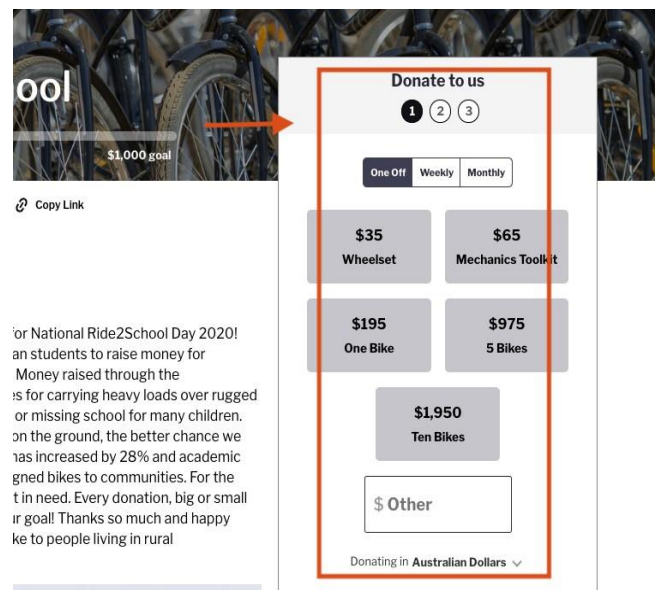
ool

$1,000 goal

Copy Link

for National Ride2School Day 2020! an students to raise money for Money raised through the es for carrying heavy loads over rugged or missing school for many children. on the ground, the better chance we has increased by 28% and academic gned bikes to communities. For the t in need. Every donation, big or small ir goal! Thanks so much and happy ke to people living in rural

Donate to us

1 2 3

One Off Weekly Monthly

$35
Wheelset

$65
Mechanics Toolkit

$195
One Bike

$975
5 Bikes

$1,950
Ten Bikes

$ Other

Donating in Australian Dollars